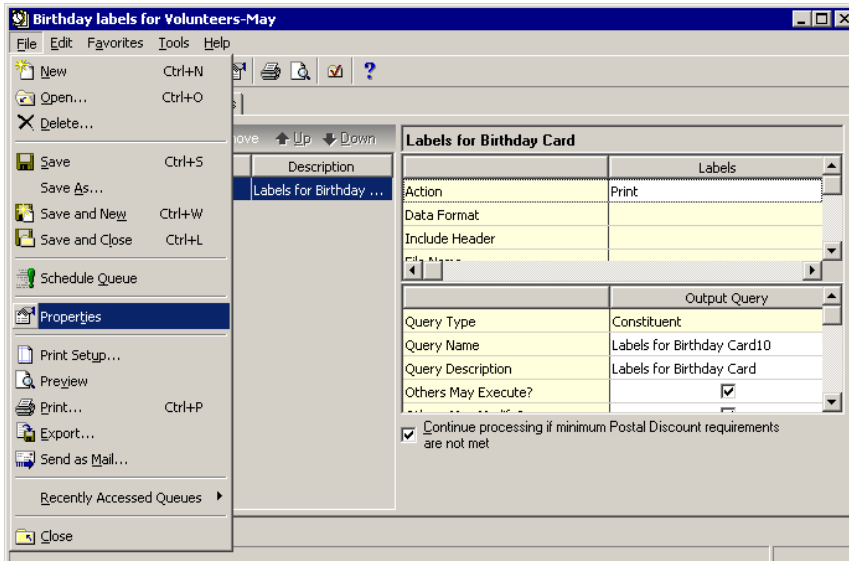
Birthday labels for Volunteers-May

File Edit Favorites Tools Help

New Ctrl+N
Open... Ctrl+O
Delete...
Save Ctrl+S
Save As...
Save and New Ctrl+W
Save and Close Ctrl+L
Schedule Queue
Properties
Print Setup...
Preview
Print... Ctrl+P
Export...
Send as Mail...
Recently Accessed Queues
Close

ove Up Down

| Description |
|---|
| Labels for Birthday ... |

Labels for Birthday Card

| | Labels |
|---|---|
| Action | Print |
| Data Format | |
| Include Header | |
| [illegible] | |

| | Output Query |
|---|---|
| Query Type | Constituent |
| Query Name | Labels for Birthday Card10 |
| Query Description | Labels for Birthday Card |
| Others May Execute? | ☑ |
| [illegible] | |

Continue processing if minimum Postal Discount requirements are not met